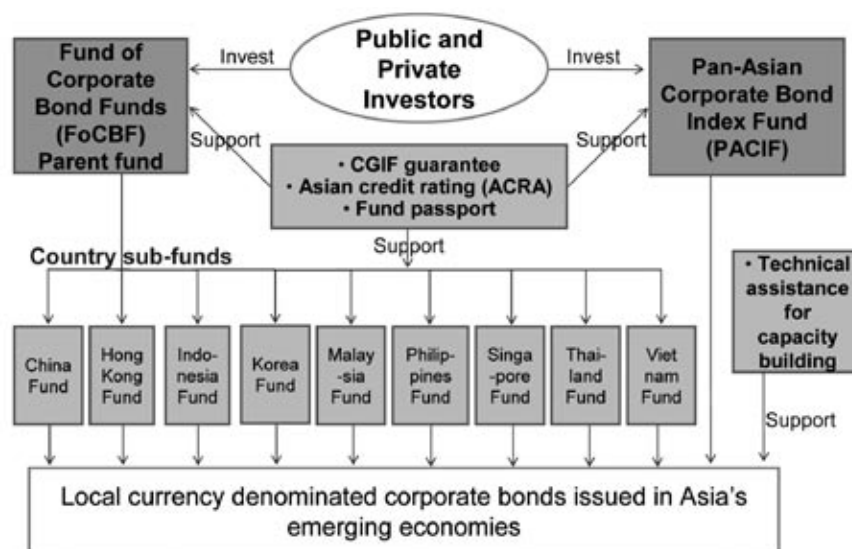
Fund of Corporate Bond Funds (FoCBF) Parent fund

Invest

Public and Private Investors

Invest

Pan-Asian Corporate Bond Index Fund (PACIF)

Support

• CGIF guarantee
• Asian credit rating (ACRA)
• Fund passport

Support

Support

Country sub-funds

• Technical assistance for capacity building

China Fund

Hong Kong Fund

Indonesia Fund

Korea Fund

Malaysia Fund

Philippines Fund

Singapore Fund

Thailand Fund

Vietnam Fund

Support

Local currency denominated corporate bonds issued in Asia's emerging economies